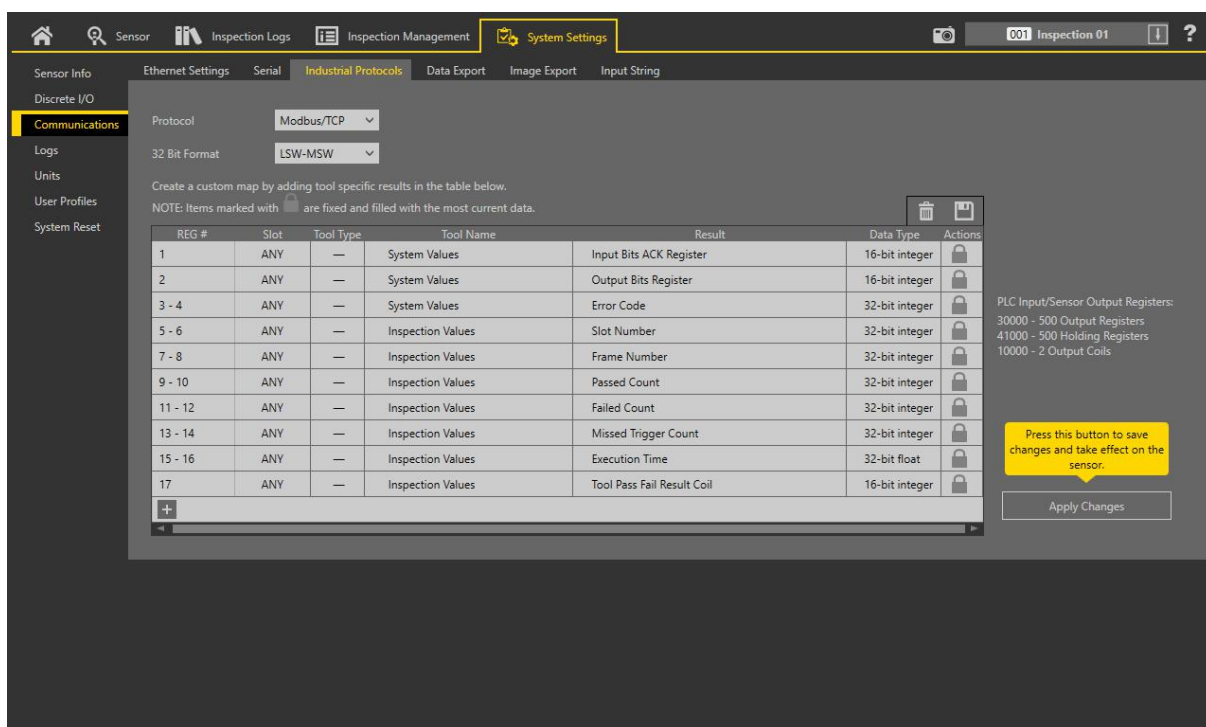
Sensor Inspection Logs Inspection Management System Settings 001 Inspection 01 ?

Sensor Info
Discrete I/O
Communications
Logs
Units
User Profiles
System Reset

Ethernet Settings Serial Industrial Protocols Data Export Image Export Input String

Protocol Modbus/TCP
32 Bit Format LSW-MSW

Create a custom map by adding tool specific results in the table below.
NOTE: Items marked with are fixed and filled with the most current data.

| REG # | Slot | Tool Type | Tool Name | Result | Data Type | Actions |
|---|---|---|---|---|---|---|
| 1 | ANY | — | System Values | Input Bits ACK Register | 16-bit integer | |
| 2 | ANY | — | System Values | Output Bits Register | 16-bit integer | |
| 3 - 4 | ANY | — | System Values | Error Code | 32-bit integer | |
| 5 - 6 | ANY | — | Inspection Values | Slot Number | 32-bit integer | |
| 7 - 8 | ANY | — | Inspection Values | Frame Number | 32-bit integer | |
| 9 - 10 | ANY | — | Inspection Values | Passed Count | 32-bit integer | |
| 11 - 12 | ANY | — | Inspection Values | Failed Count | 32-bit integer | |
| 13 - 14 | ANY | — | Inspection Values | Missed Trigger Count | 32-bit integer | |
| 15 - 16 | ANY | — | Inspection Values | Execution Time | 32-bit float | |
| 17 | ANY | — | Inspection Values | Tool Pass Fail Result Coil | 16-bit integer | |

+

PLC Input/Sensor Output Registers:
30000 - 500 Output Registers
41000 - 500 Holding Registers
10000 - 2 Output Coils

Press this button to save changes and take effect on the sensor.

Apply Changes